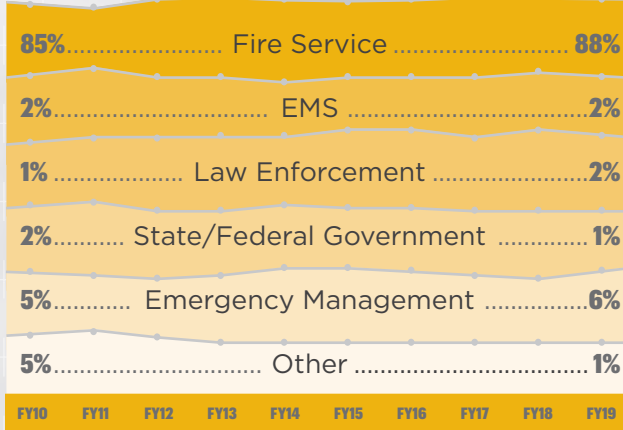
85%........................ Fire Service .......................... 88%

2%.............................. EMS .................................. 2%

1%.................... Law Enforcement ........................ 2%

2%.......... State/Federal Government ............ 1%

5%........... Emergency Management ............... 6%

5%.............................. Other .................................. 1%

FY10 FY11 FY12 FY13 FY14 FY15 FY16 FY17 FY18 FY19